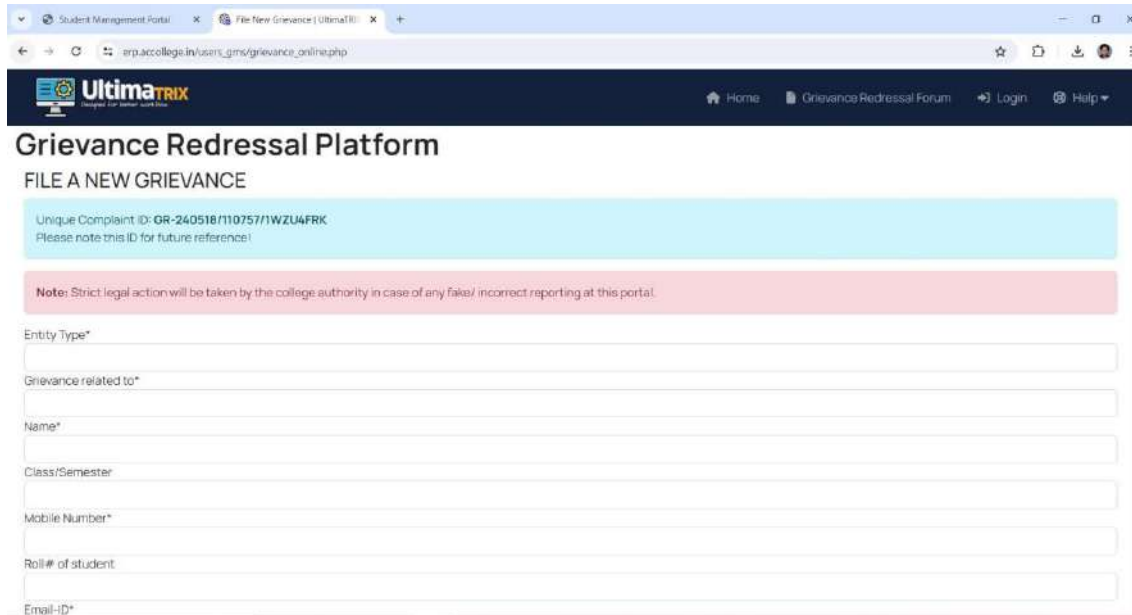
Student Management Portal ×
File New Grievance | UltimaTRIX ×
+
erp.accollege.in/users_grms/grievance_online.php

UltimaTRIX
Designed for better workflow

Home Grievance Redressal Forum Login Help

Grievance Redressal Platform

FILE A NEW GRIEVANCE

Unique Complaint ID: GR-240518/110757/1WZU4FRK
Please note this ID for future reference!

Note: Strict legal action will be taken by the college authority in case of any fake/ incorrect reporting at this portal.

Entity Type*

Grievance related to*

Name*

Class/Semester

Mobile Number*

Roll# of student

Email-ID*